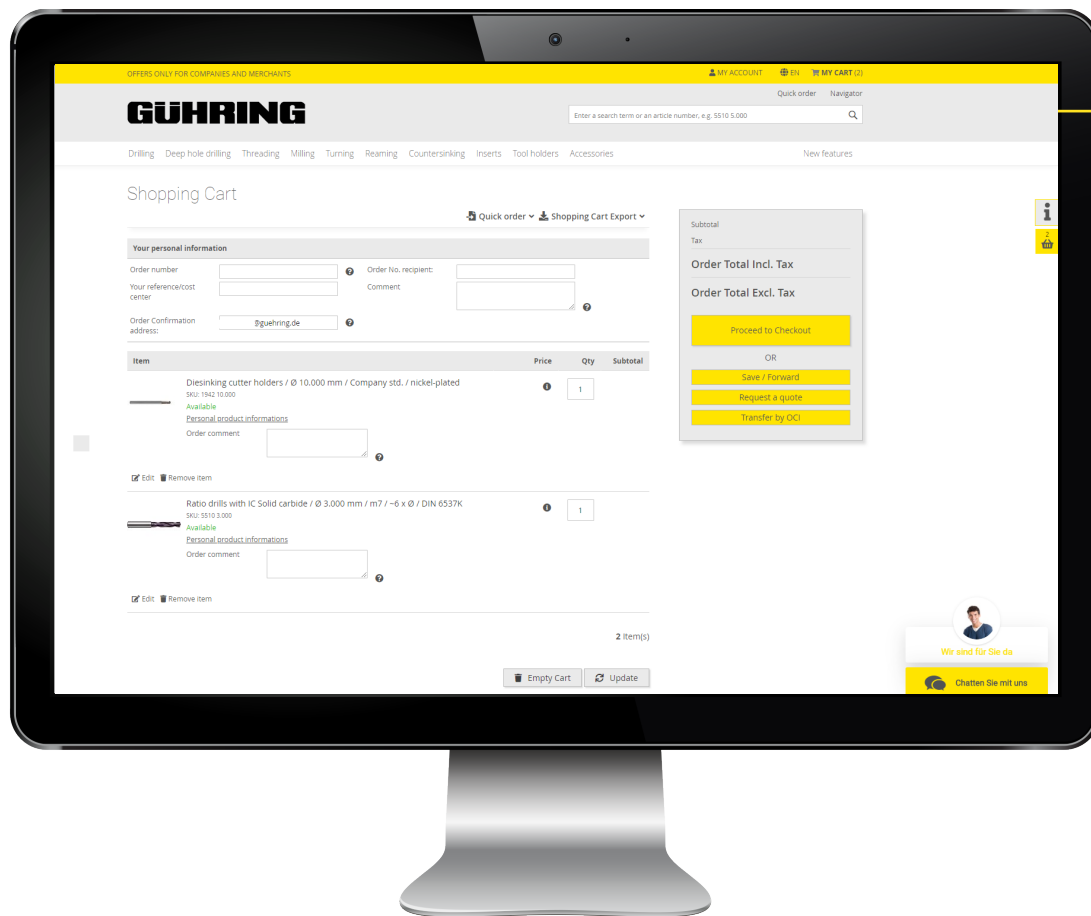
OFFERS ONLY FOR COMPANIES AND MERCHANTS

MY ACCOUNT EN MY CART (2)

Quick order Navigator

GÜHRING

Enter a search term or an article number, e.g. 5510 5.000

Drilling Deep hole drilling Threading Milling Turning Reaming Countersinking Inserts Tool holders Accessories

New features

Shopping Cart

Quick order Shopping Cart Export

Your personal information

Order number

Order No. recipient:

Your reference/cost center

Comment

Order Confirmation address:

@guehring.de

| Item | Price | Qty | Subtotal |
|---|---|---|---|
| Diesinking cutter holders / Ø 10.000 mm / Company std. / nickel-plated SKU: 1942 10.000 Available Personal product informations Order comment | | 1 | |
| Ratio drills with IC Solid carbide / Ø 3.000 mm / m7 / ~6 x Ø / DIN 6537K SKU: 5510 3.000 Available Personal product informations Order comment | | 1 | |

Edit Remove item

Edit Remove item

2 Item(s)

Empty Cart Update

Subtotal

Tax

Order Total Incl. Tax

Order Total Excl. Tax

Proceed to Checkout

OR

Save / Forward

Request a quote

Transfer by OCI

2

Wir sind für Sie da

Chatten Sie mit uns